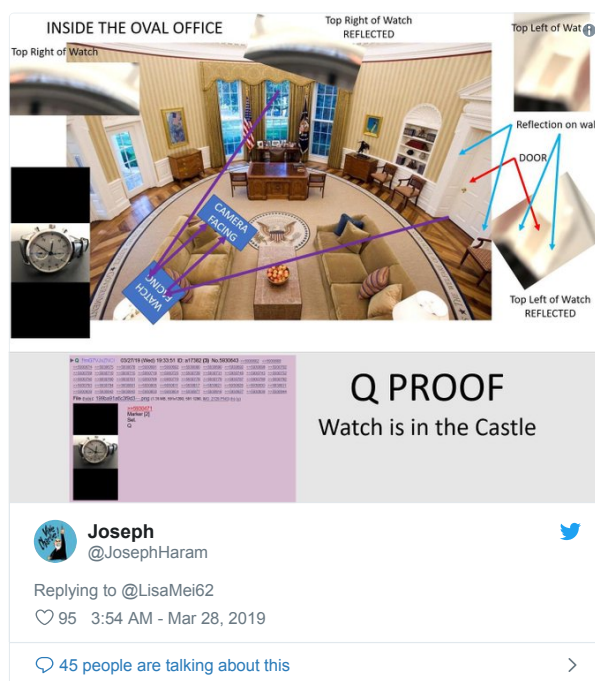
INSIDE THE OVAL OFFICE

Top Right of Watch

Top Right of Watch
REFLECTED

Top Left of Wat

Reflection on wal

DOOR

CAMERA FACING

WATCH FACING

Top Left of Watch
REFLECTED

Q !!mG7VJxZNCI 03/27/19 (Wed) 19:33:51 ID: a17382 (3) No.5930643

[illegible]

File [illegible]

>>5930621
Marker [2]
God.
Q

Q PROOF
Watch is in the Castle

Joseph
@JosephHaram

Replying to @LisaMei62

95 3:54 AM - Mar 28, 2019

45 people are talking about this